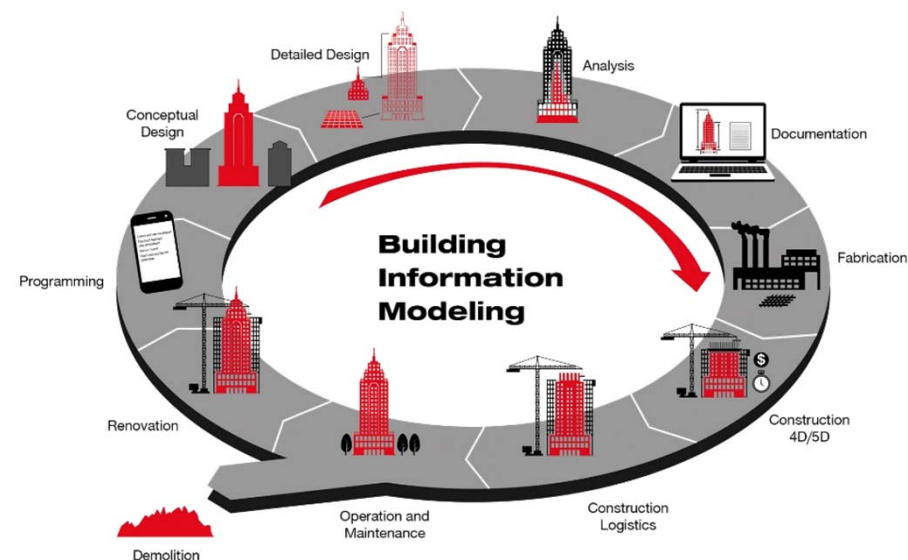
Detailed Design

Analysis

Conceptual Design

Documentation

Building Information Modeling

Fabrication

Programming

Renovation

Construction 4D/5D

Operation and Maintenance

Construction Logistics

Demolition